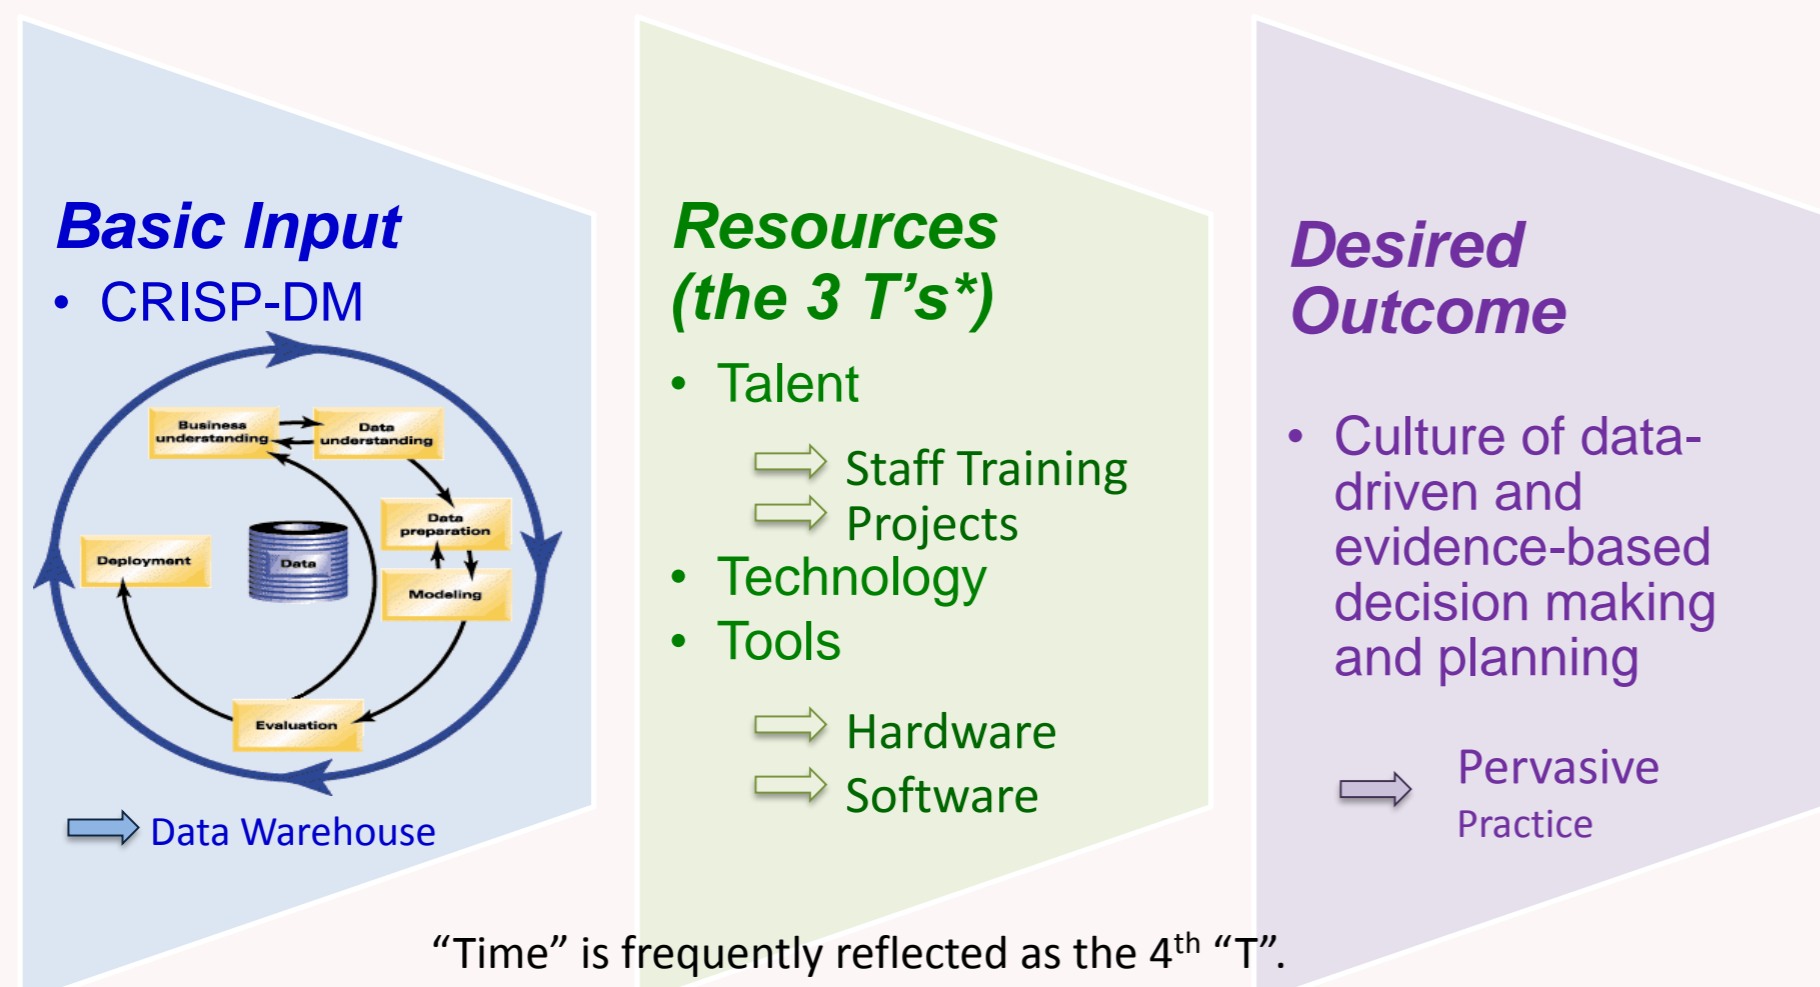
Basic Input

• CRISP-DM

Business understanding

Data understanding

Data preparation

Deployment

Data

Modeling

Evaluation

Data Warehouse

Resources (the 3 T’s*)

• Talent

Staff Training

Projects

• Technology

• Tools

Hardware

Software

Desired Outcome

• Culture of data-driven and evidence-based decision making and planning

Pervasive Practice

“Time” is frequently reflected as the 4$^{th}$ “T”.